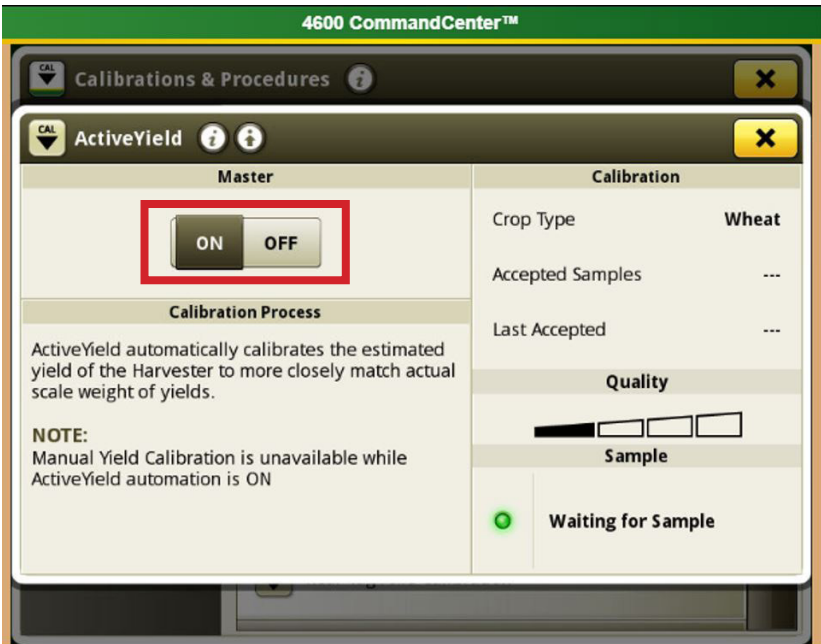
4600 CommandCenter™

CAL Calibrations & Procedures

CAL ActiveYield

Master

ON OFF

Calibration Process

ActiveYield automatically calibrates the estimated yield of the Harvester to more closely match actual scale weight of yields.

NOTE:
Manual Yield Calibration is unavailable while ActiveYield automation is ON

Calibration

Crop Type Wheat

Accepted Samples ---

Last Accepted ---

Quality

Sample

Waiting for Sample